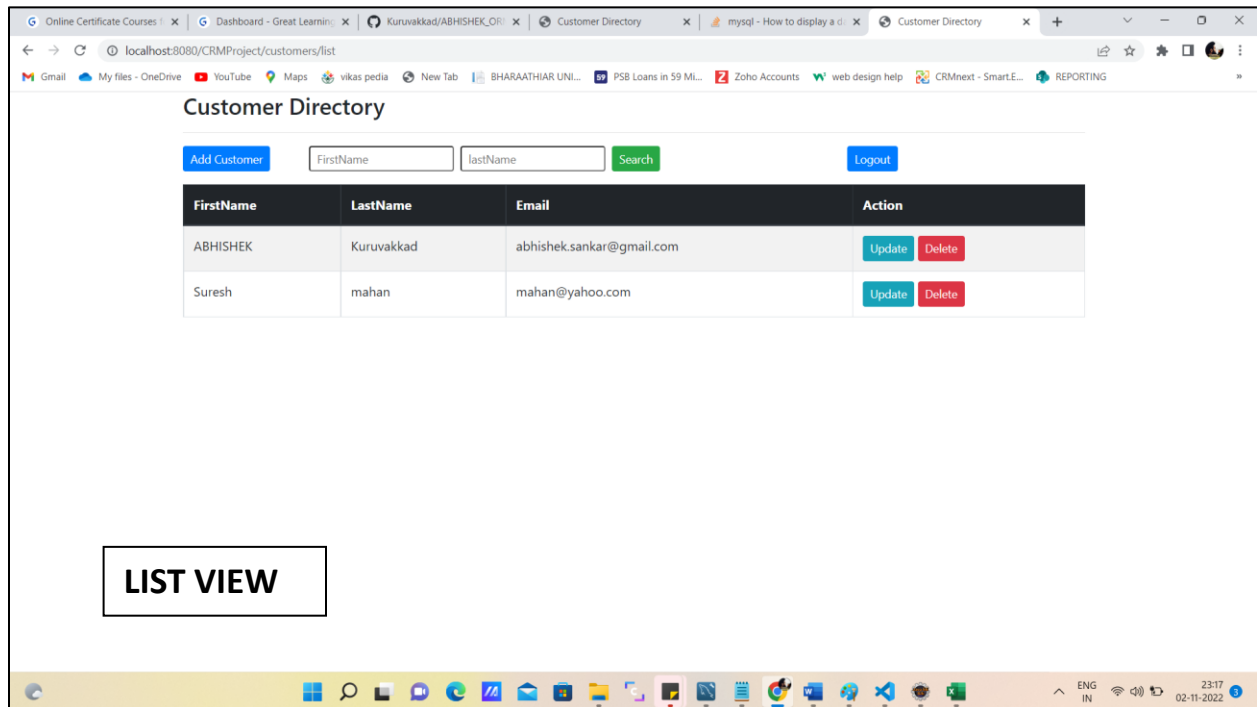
Online Certificate Courses | Dashboard - Great Learning | Kuruvakkad/ABHISHEK_OR | Customer Directory | mysql - How to display a d | Customer Directory

localhost:8080/CRMProject/customers/list

Gmail My files - OneDrive YouTube Maps vikas pedia New Tab BHARAATHIAR UNI... PSB Loans in 59 Mi... Zoho Accounts web design help CRMnext - Smart.E... REPORTING

Customer Directory

Add Customer FirstName lastName Search Logout

| FirstName | LastName | Email | Action |
|---|---|---|---|
| ABHISHEK | Kuruvakkad | abhishek.sankar@gmail.com | Update Delete |
| Suresh | mahan | mahan@yahoo.com | Update Delete |

LIST VIEW

ENG IN 23:17 02-11-2022 3